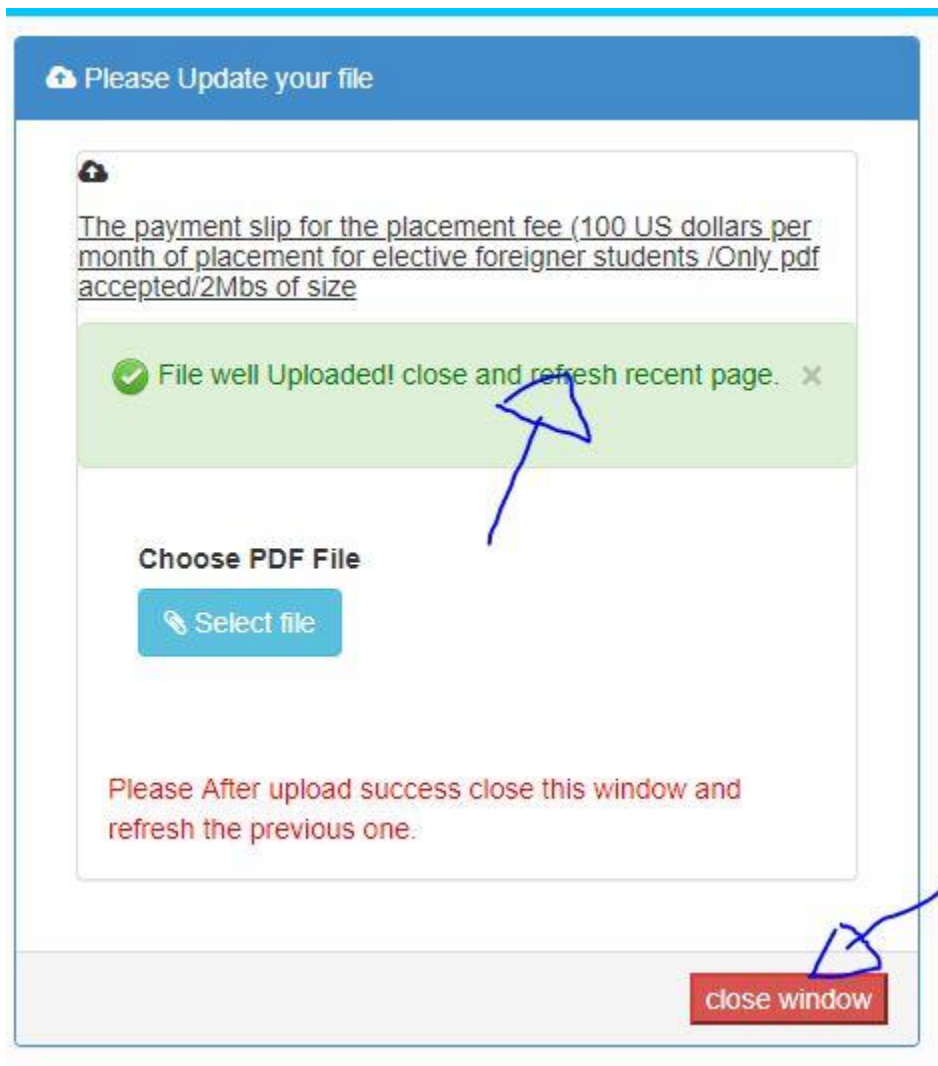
Please Update your file

The payment slip for the placement fee (100 US dollars per month of placement for elective foreigner students /Only pdf accepted/2Mbs of size

File well Uploaded! close and refresh recent page. ×

Choose PDF File

Select file

Please After upload success close this window and refresh the previous one.

close window